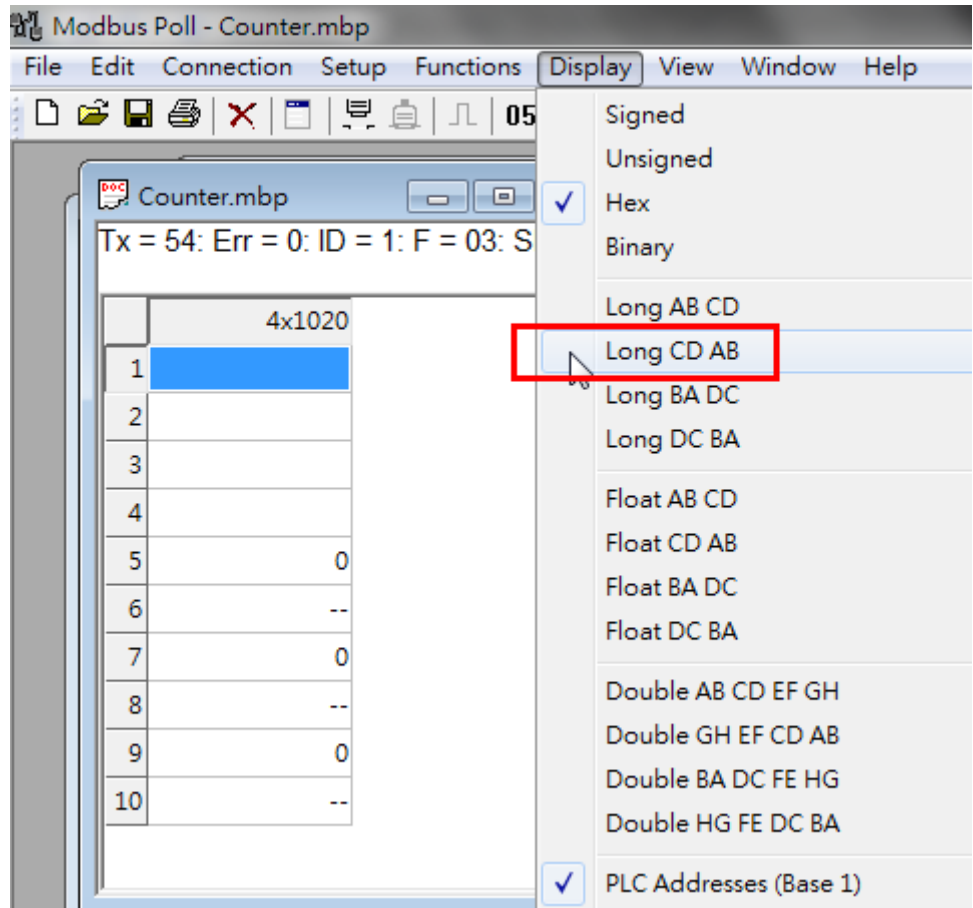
Modbus Poll - Counter.mbp

File Edit Connection Setup Functions Display View Window Help

05

Counter.mbp

Tx = 54: Err = 0: ID = 1: F = 03: S

|  | 4x1020 |
|---|---|
| 1 |  |
| 2 |  |
| 3 |  |
| 4 |  |
| 5 | 0 |
| 6 | -- |
| 7 | 0 |
| 8 | -- |
| 9 | 0 |
| 10 | -- |

Signed
Unsigned
✓ Hex
Binary

Long AB CD
Long CD AB
Long BA DC
Long DC BA

Float AB CD
Float CD AB
Float BA DC
Float DC BA

Double AB CD EF GH
Double GH EF CD AB
Double BA DC FE HG
Double HG FE DC BA

✓ PLC Addresses (Base 1)